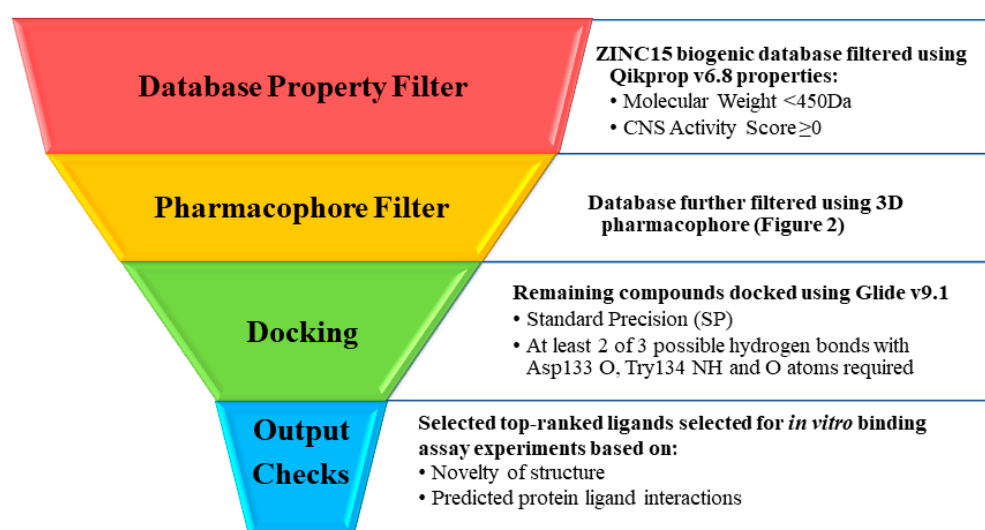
Database Property Filter

ZINC15 biogenic database filtered using Qikprop v6.8 properties:
• Molecular Weight <450Da
• CNS Activity Score ≥0

Pharmacophore Filter

Database further filtered using 3D pharmacophore (Figure 2)

Docking

Remaining compounds docked using Glide v9.1
• Standard Precision (SP)
• At least 2 of 3 possible hydrogen bonds with Asp133 O, Try134 NH and O atoms required

Output Checks

Selected top-ranked ligands selected for *in vitro* binding assay experiments based on:
• Novelty of structure
• Predicted protein ligand interactions